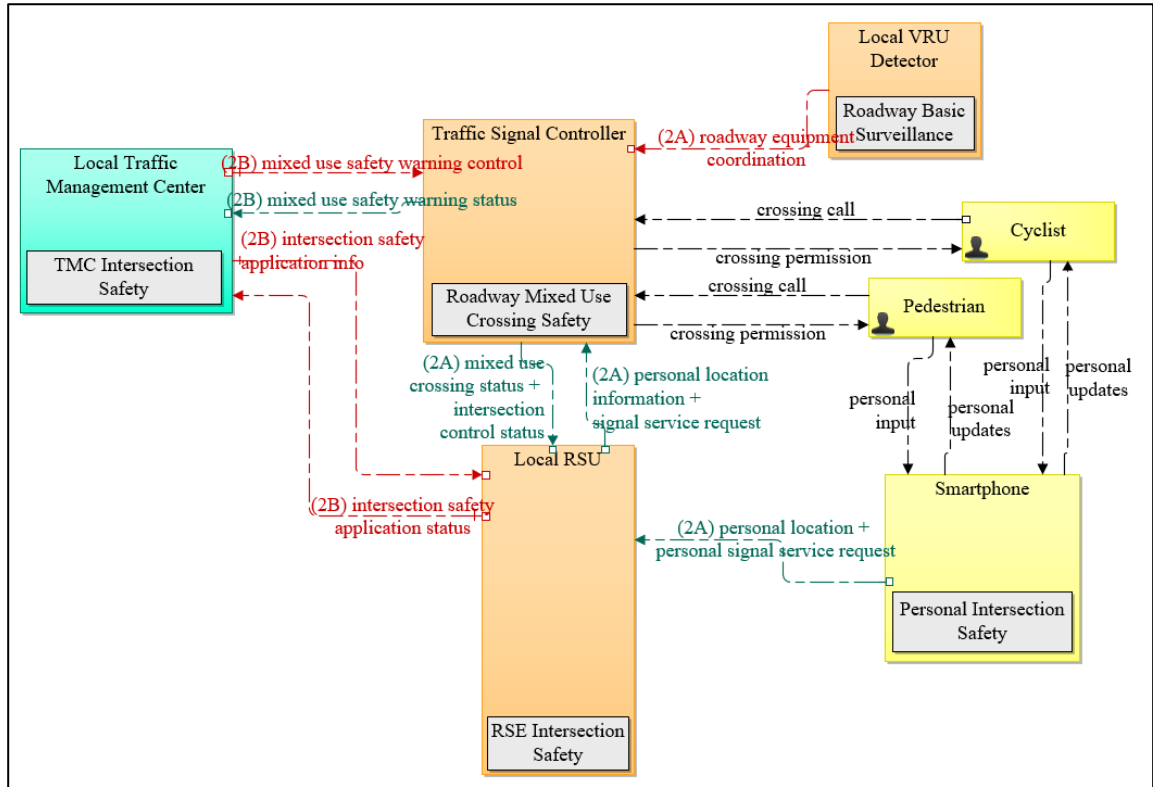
Local VRU Detector

Roadway Basic Surveillance

Traffic Signal Controller

(2A) roadway equipment coordination

Local Traffic Management Center

TMC Intersection Safety

(2B) mixed use safety warning control

(2B) mixed use safety warning status

(2B) intersection safety application info

crossing call

Cyclist

crossing permission

crossing call

Pedestrian

Roadway Mixed Use Crossing Safety

crossing permission

(2A) mixed use crossing status + intersection control status

(2A) personal location information + signal service request

personal input

personal updates

personal input

personal updates

Local RSU

(2B) intersection safety application status

Smartphone

(2A) personal location + personal signal service request

Personal Intersection Safety

RSE Intersection Safety